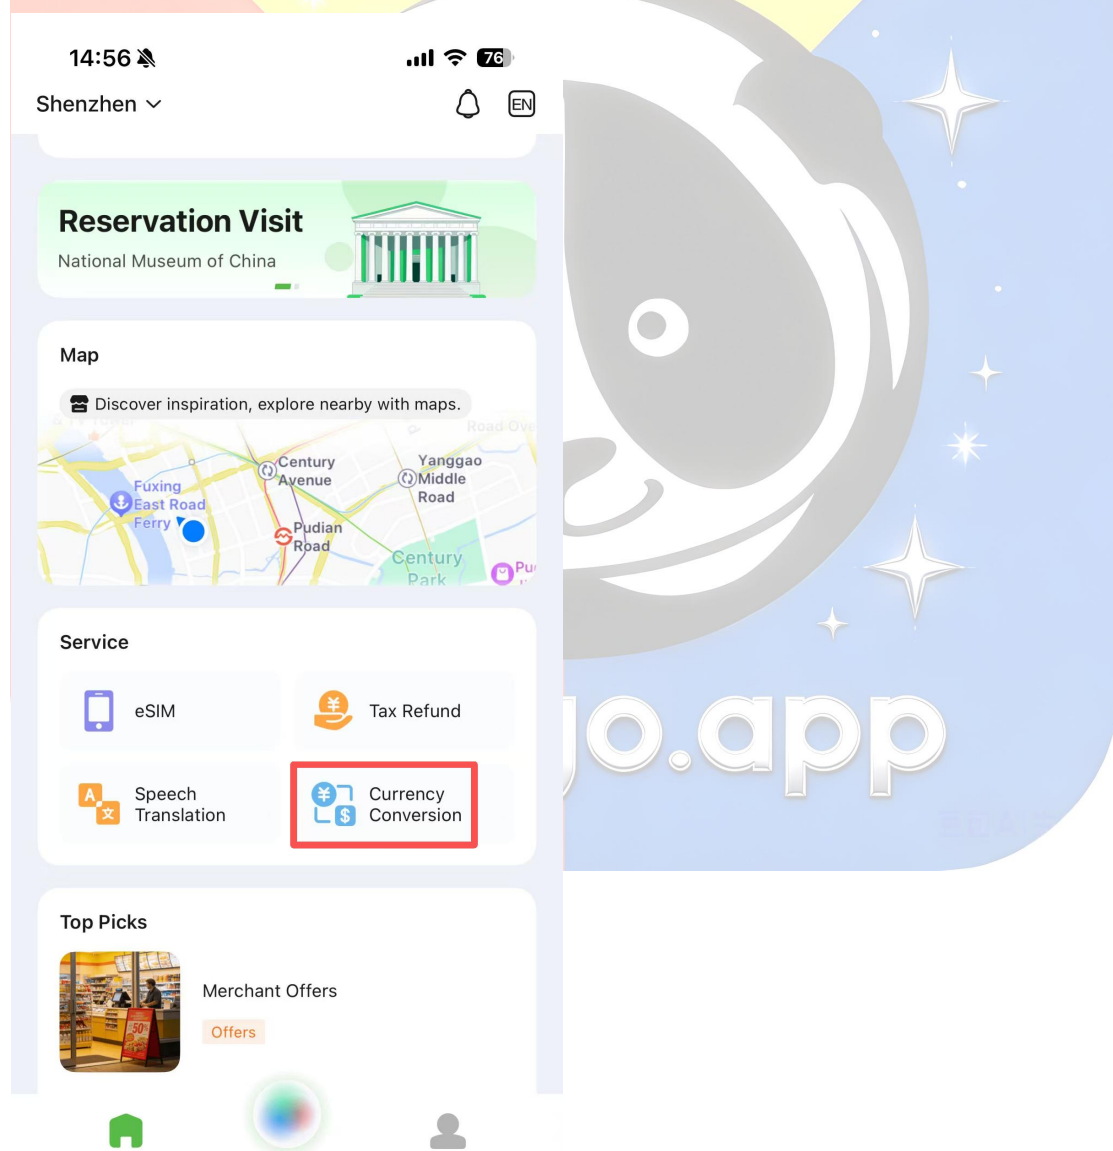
14:56

76

Shenzhen

EN

Reservation Visit

National Museum of China

Map

Discover inspiration, explore nearby with maps.

Fuxing East Road Ferry

Century Avenue

Yanggao Middle Road

Pudian Road

Century Park

Road Ove

Service

eSIM

Tax Refund

Speech Translation

Currency Conversion

Top Picks

Merchant Offers

Offers

jo.app